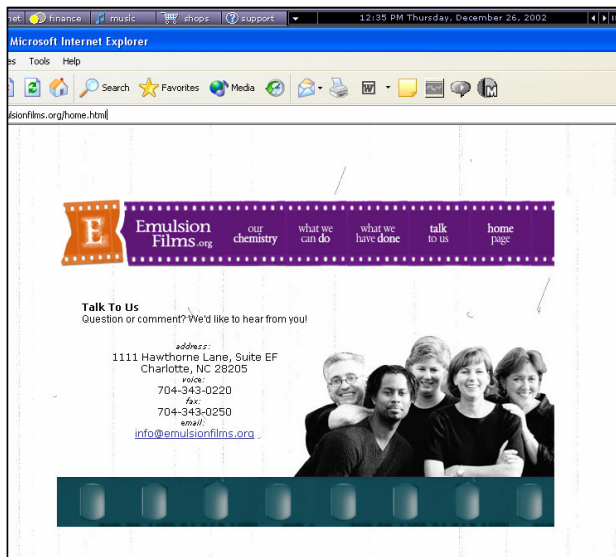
net finance music shops support 12:35 PM Thursday, December 26, 2002

Microsoft Internet Explorer

es Tools Help

Search Favorites Media

ulsionfilms.org/home.html

E Emulsion Films.org our chemistry what we can do what we have done talk to us home page

Talk To Us
Question or comment? We'd like to hear from you!

address:
1111 Hawthorne Lane, Suite EF
Charlotte, NC 28205
voice:
704-343-0220
fax:
704-343-0250
email:
info@emulsionfilms.org